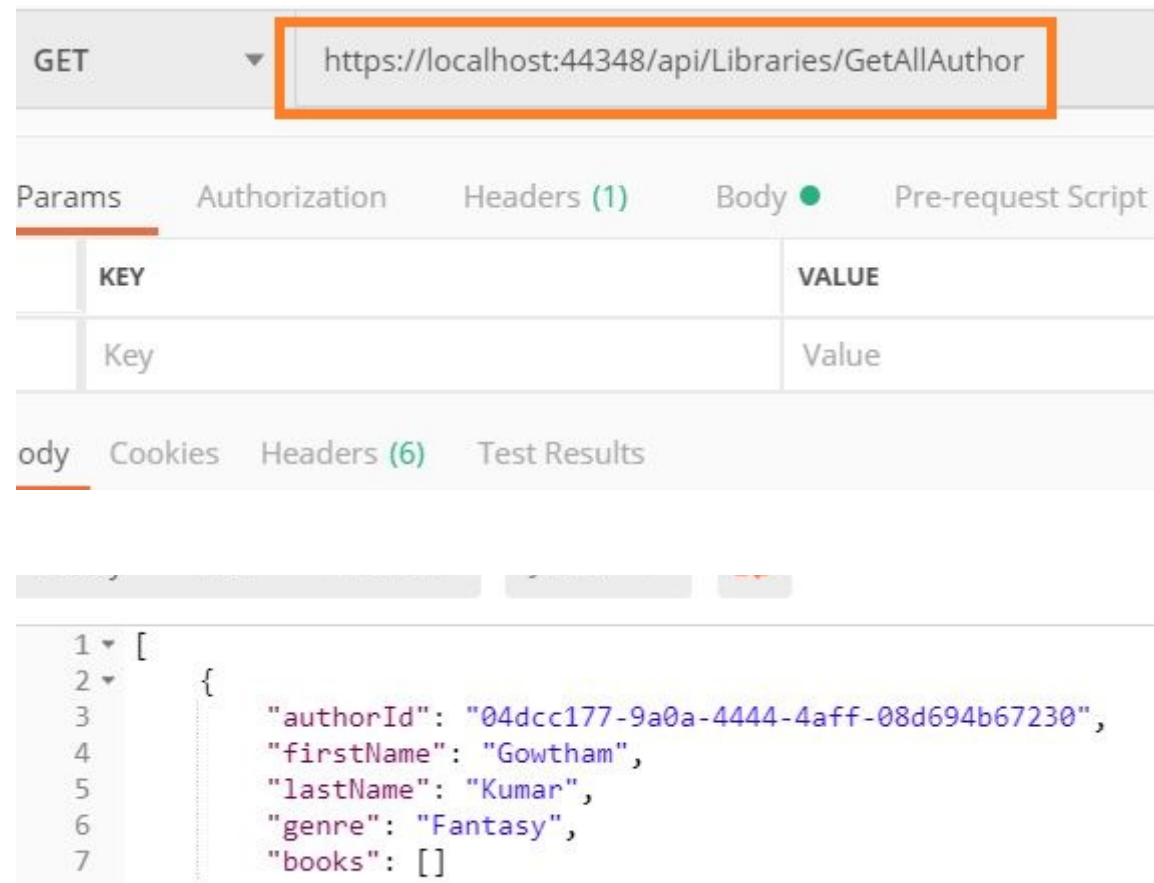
GET https://localhost:44348/api/Libraries/GetAllAuthor

Params Authorization Headers (1) Body Pre-request Script

| KEY | VALUE |
|---|---|
| Key | Value |

ody Cookies Headers (6) Test Results

1 [
2 {
3 "authorId": "04dcc177-9a0a-4444-4aff-08d694b67230",
4 "firstName": "Gowtham",
5 "lastName": "Kumar",
6 "genre": "Fantasy",
7 "books": []